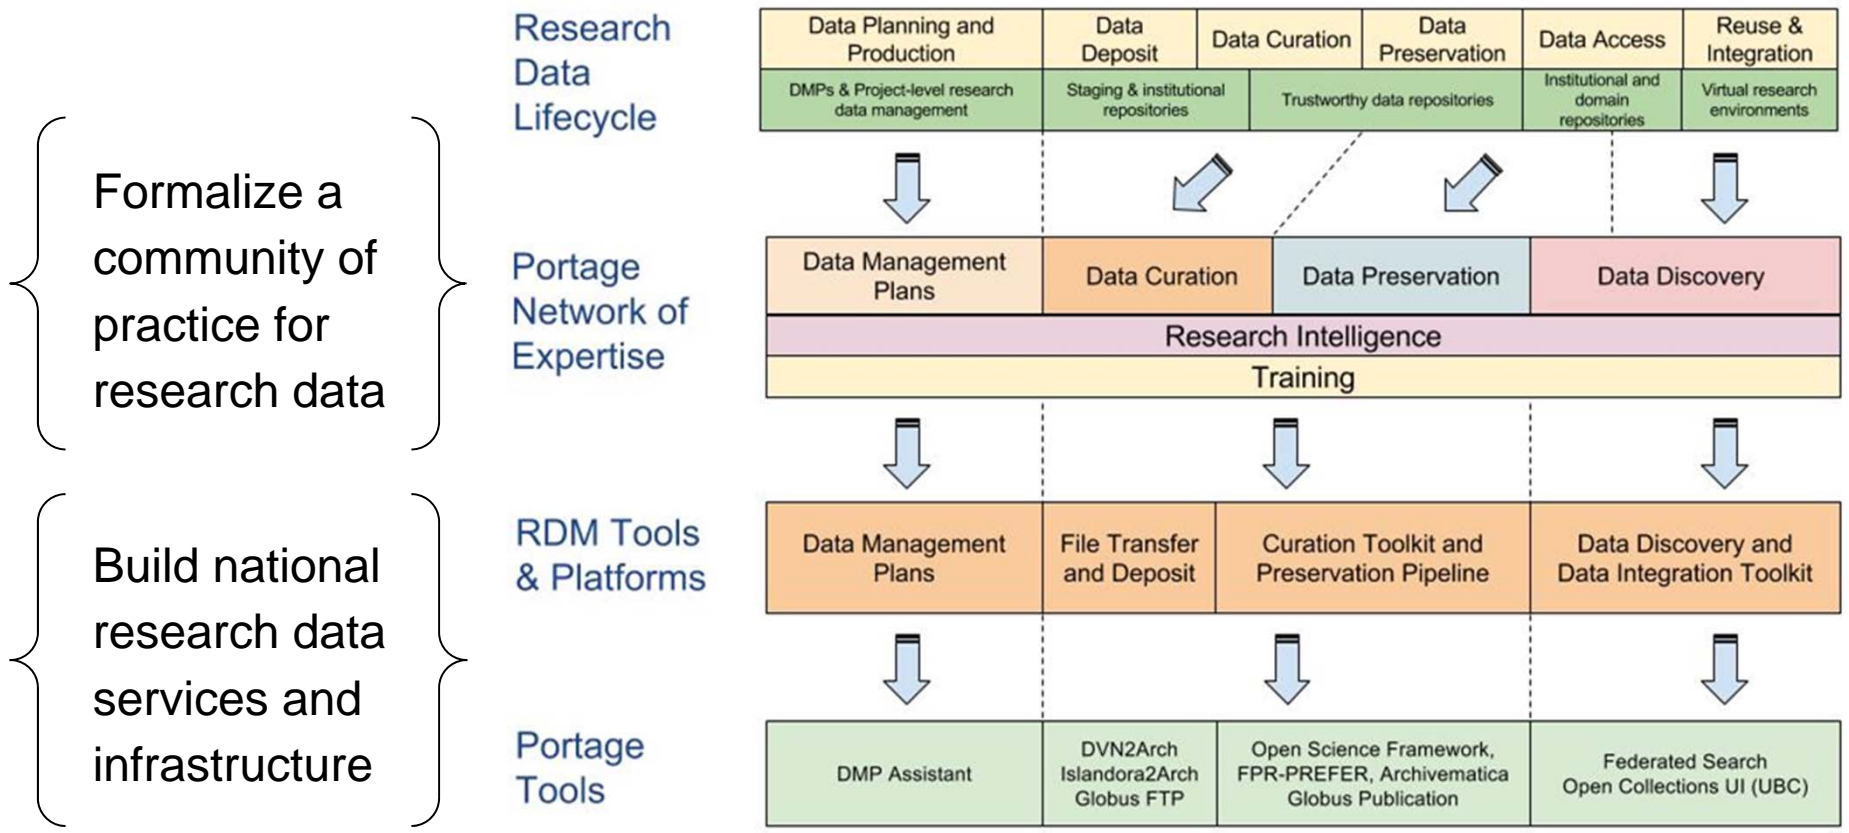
Formalize a community of practice for research data

Build national research data services and infrastructure

Research Data Lifecycle

| Data Planning and Production | Data Deposit | Data Curation | Data Preservation | Data Access | Reuse & Integration |
|---|---|---|---|---|---|
| DMPs & Project-level research data management | Staging & institutional repositories | Trustworthy data repositories | | Institutional and domain repositories | Virtual research environments |

Portage Network of Expertise

| Data Management Plans | Data Curation | Data Preservation | Data Discovery |
|---|---|---|---|

Research Intelligence

Training

RDM Tools & Platforms

| Data Management Plans | File Transfer and Deposit | Curation Toolkit and Preservation Pipeline | Data Discovery and Data Integration Toolkit |
|---|---|---|---|

Portage Tools

| DMP Assistant | DVN2Arch Islandora2Arch Globus FTP | Open Science Framework, FPR-PREFER, Archivematica Globus Publication | Federated Search Open Collections UI (UBC) |
|---|---|---|---|